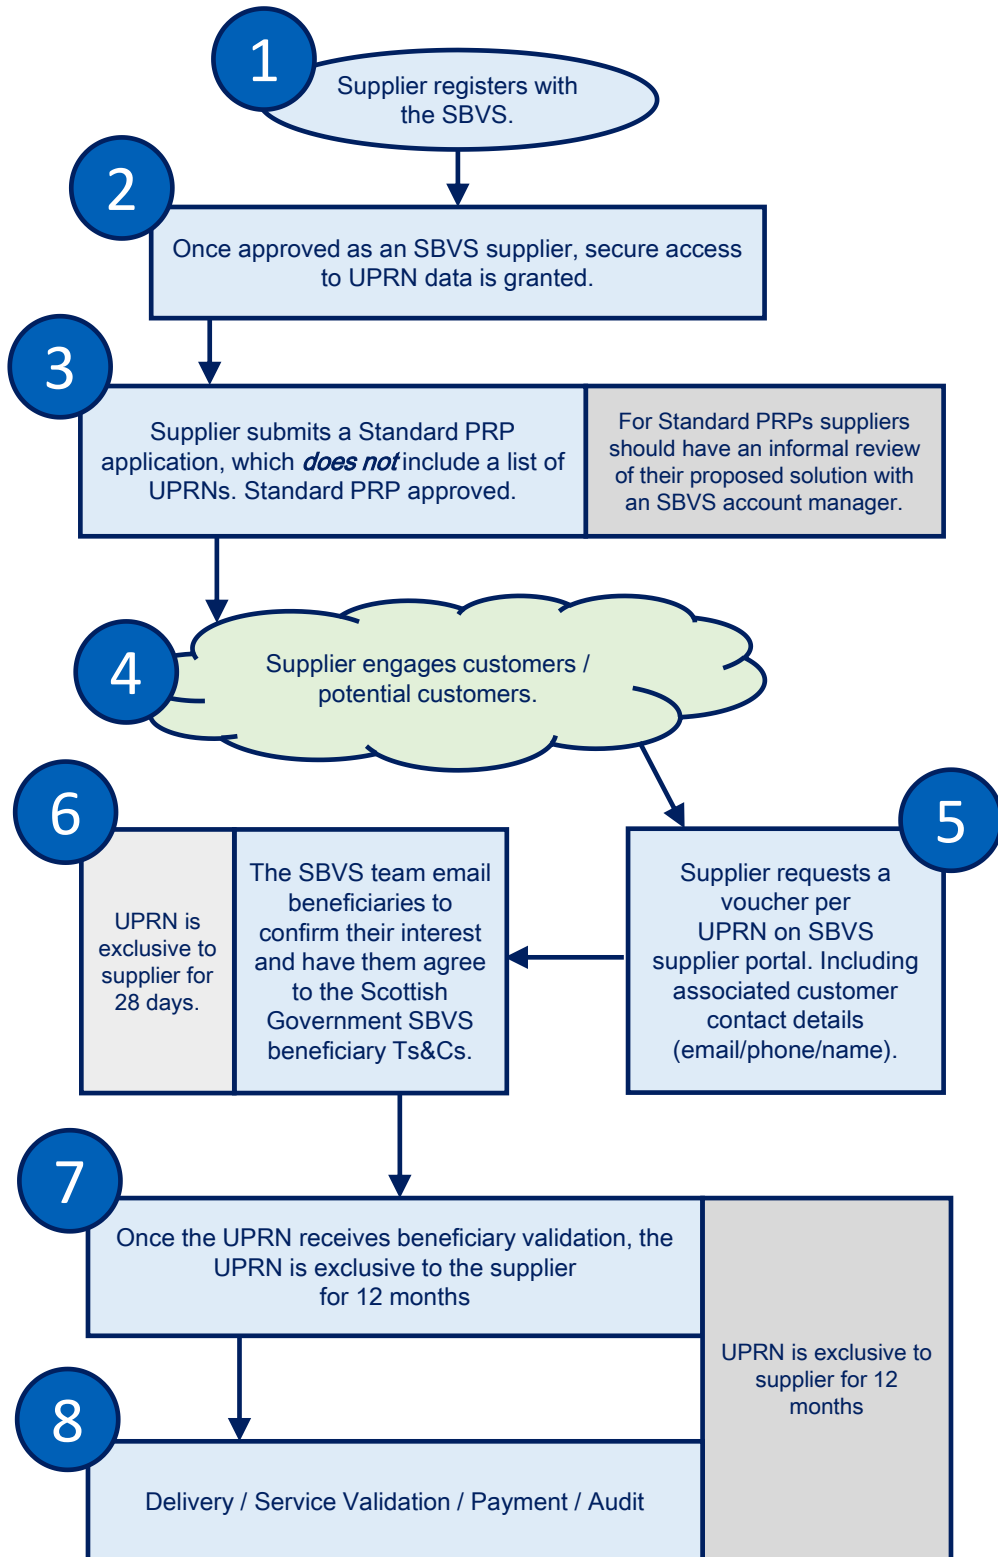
1

Supplier registers with the SBVS.

2

Once approved as an SBVS supplier, secure access to UPRN data is granted.

3

Supplier submits a Standard PRP application, which *does not* include a list of UPRNs. Standard PRP approved.

For Standard PRPs suppliers should have an informal review of their proposed solution with an SBVS account manager.

4

Supplier engages customers / potential customers.

5

Supplier requests a voucher per UPRN on SBVS supplier portal. Including associated customer contact details (email/phone/name).

6

UPRN is exclusive to supplier for 28 days.

The SBVS team email beneficiaries to confirm their interest and have them agree to the Scottish Government SBVS beneficiary Ts&Cs.

7

Once the UPRN receives beneficiary validation, the UPRN is exclusive to the supplier for 12 months

UPRN is exclusive to supplier for 12 months

8

Delivery / Service Validation / Payment / Audit